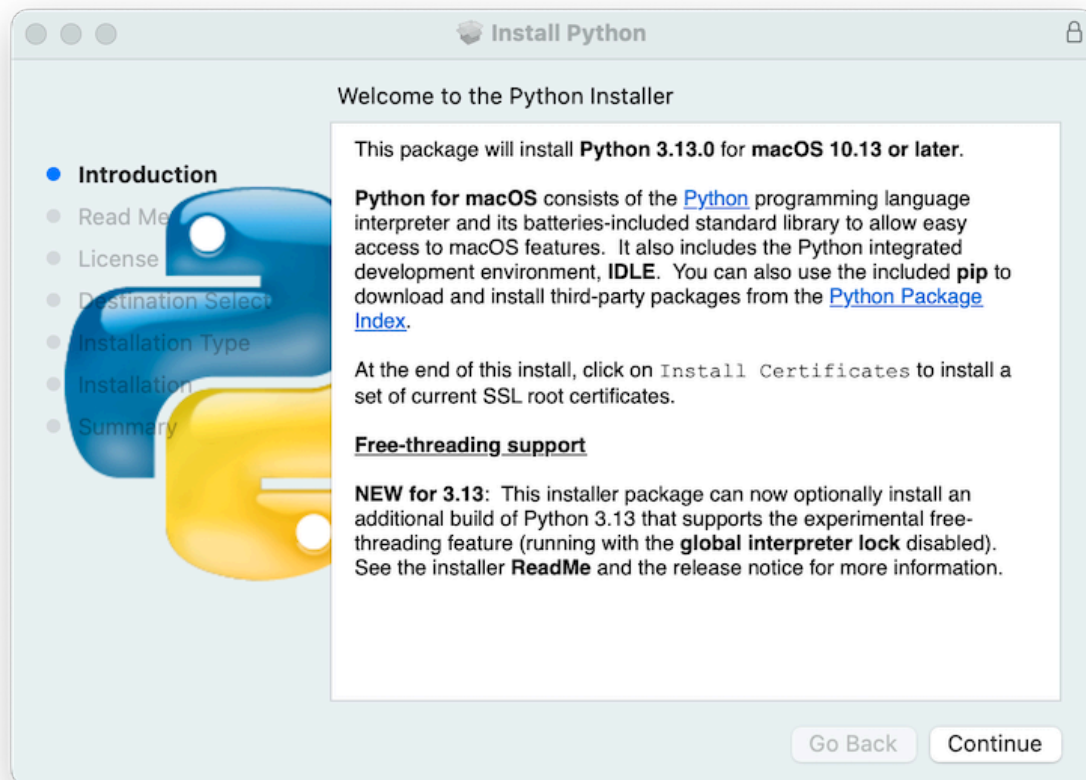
Install Python

Welcome to the Python Installer

Introduction
Read Me
License
Destination Select
Installation Type
Installation
Summary

This package will install Python 3.13.0 for macOS 10.13 or later.

Python for macOS consists of the Python programming language interpreter and its batteries-included standard library to allow easy access to macOS features. It also includes the Python integrated development environment, IDLE. You can also use the included pip to download and install third-party packages from the Python Package Index.

At the end of this install, click on Install Certificates to install a set of current SSL root certificates.

Free-threading support

NEW for 3.13: This installer package can now optionally install an additional build of Python 3.13 that supports the experimental free-threading feature (running with the global interpreter lock disabled). See the installer ReadMe and the release notice for more information.

Go Back
Continue